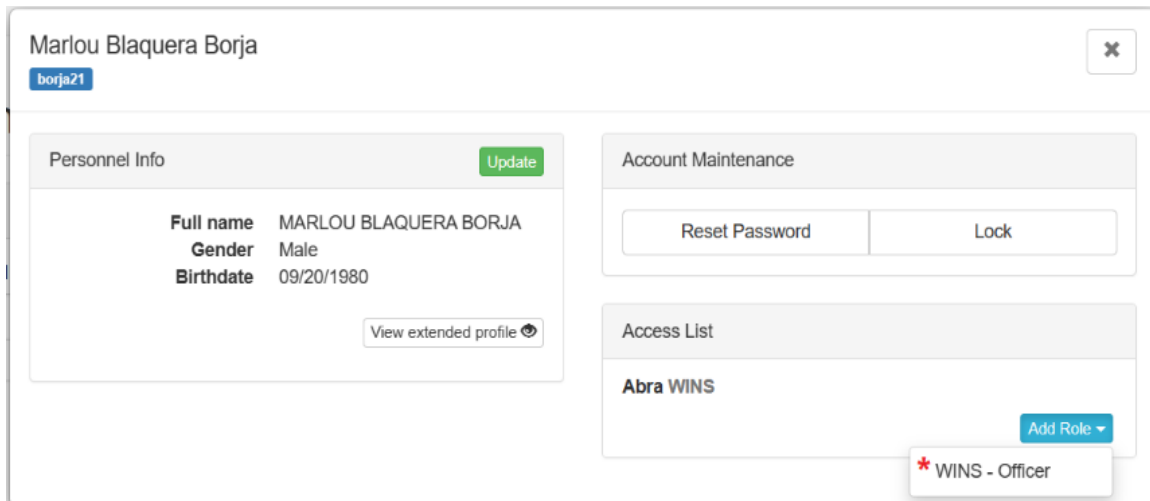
Marlou Blaquera Borja
borja21

×

Personnel Info
Update

Full name MARLOU BLAQUERA BORJA
Gender Male
Birthdate 09/20/1980

View extended profile

Account Maintenance

Reset Password
Lock

Access List

Abra WINS

Add Role

* WINS - Officer